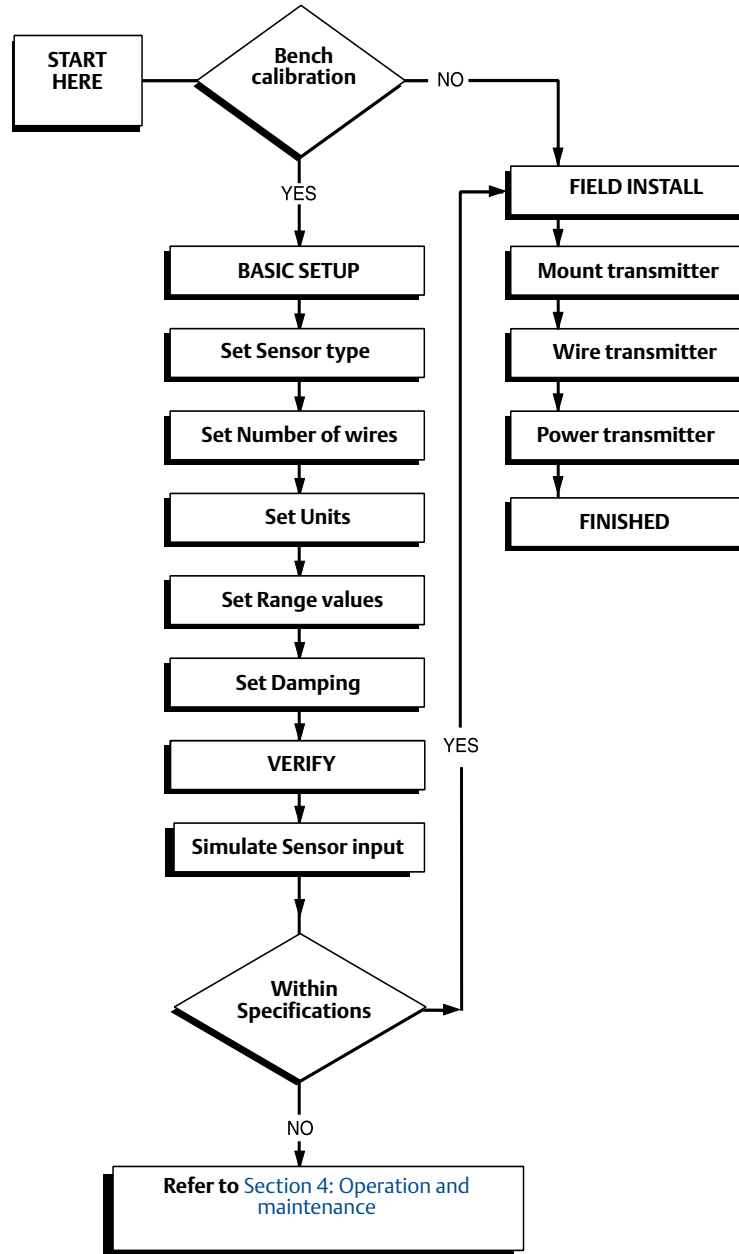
START HERE

Bench calibration

NO

YES

FIELD INSTALL

Mount transmitter

Wire transmitter

Power transmitter

FINISHED

BASIC SETUP

Set Sensor type

Set Number of wires

Set Units

Set Range values

Set Damping

VERIFY

Simulate Sensor input

YES

Within Specifications

NO

Refer to Section 4: Operation and maintenance